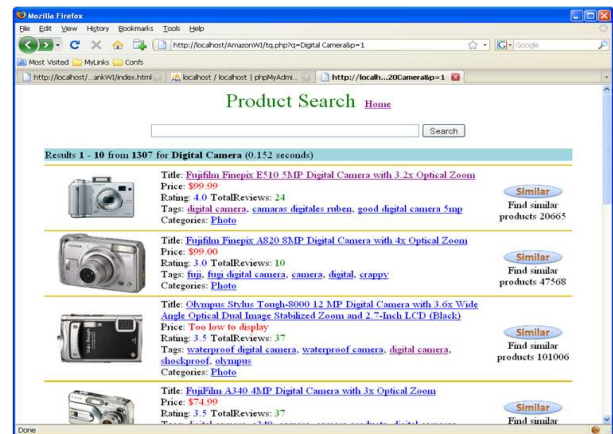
Mozilla Firefox

File Edit View History Bookmarks Tools Help

http://localhost/AmazonWI/tq.php?q=Digital Camera&p=1

Google

Most Visited MyLinks Confs

http://localhost/...ankWI/index.html | localhost / localhost | phpMyAdmi... | http://localh...20Camera&p=1

Product Search Home

Search

Results 1 - 10 from 1307 for Digital Camera (0.152 seconds)

Title: Fujifilm Finepix E510 5MP Digital Camera with 3.2x Optical Zoom
Price: $99.99
Rating: 4.0 TotalReviews: 24
Tags: digital camera, camaras digitales ruben, good digital camera 5mp
Categories: Photo

Similar
Find similar products 20665

Title: Fujifilm Finepix A820 8MP Digital Camera with 4x Optical Zoom
Price: $99.00
Rating: 3.0 TotalReviews: 10
Tags: fuji, fuji digital camera, camera, digital, crappy
Categories: Photo

Similar
Find similar products 47568

Title: Olympus Stylus Tough-8000 12 MP Digital Camera with 3.6x Wide Angle Optical Dual Image Stabilized Zoom and 2.7-Inch LCD (Black)
Price: Too low to display
Rating: 3.5 TotalReviews: 37
Tags: waterproof digital camera, waterproof camera, digital camera, shockproof, olympus
Categories: Photo

Similar
Find similar products 101006

Title: FujiFilm A340 4MP Digital Camera with 3x Optical Zoom
Price: $74.99
Rating: 3.5 TotalReviews: 37
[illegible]

Similar
Find similar

Done